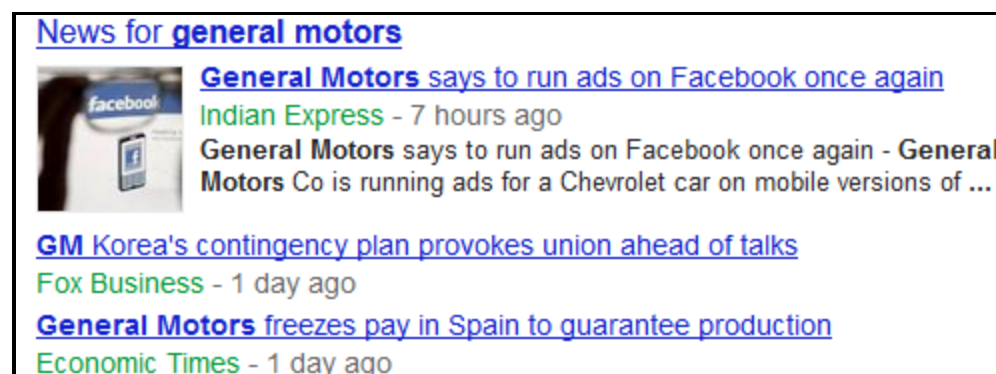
News for general motors

facebook

General Motors says to run ads on Facebook once again
Indian Express - 7 hours ago
General Motors says to run ads on Facebook once again - General Motors Co is running ads for a Chevrolet car on mobile versions of ...

GM Korea's contingency plan provokes union ahead of talks
Fox Business - 1 day ago

General Motors freezes pay in Spain to guarantee production
Economic Times - 1 day ago